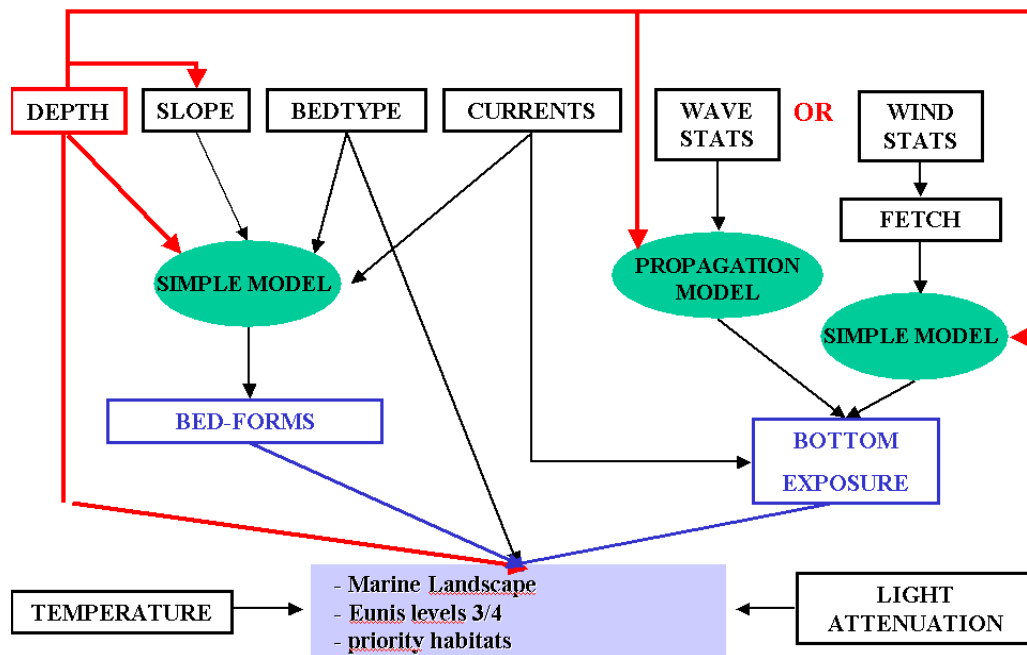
DEPTH

SLOPE

BEDTYPE

CURRENTS

WAVE STATS

OR

WIND STATS

FETCH

SIMPLE MODEL

PROPAGATION MODEL

SIMPLE MODEL

BED-FORMS

BOTTOM EXPOSURE

- Marine Landscape
- Eunis levels 3/4
- priority habitats

TEMPERATURE

LIGHT ATTENUATION